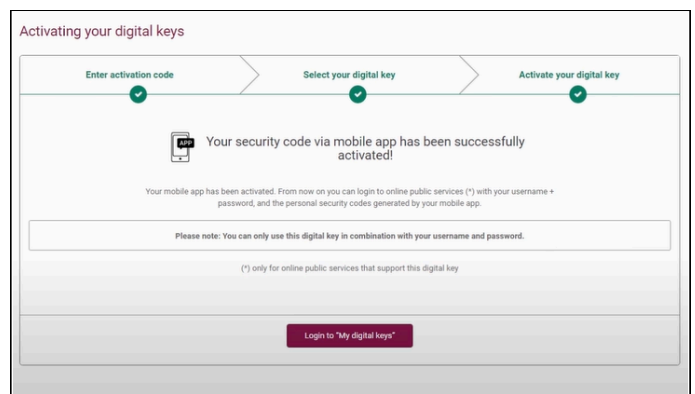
Activating your digital keys

Enter activation code

Select your digital key

Activate your digital key

APP

Your security code via mobile app has been successfully activated!

Your mobile app has been activated. From now on you can login to online public services (*) with your username + password, and the personal security codes generated by your mobile app.

Please note: You can only use this digital key in combination with your username and password.

(*) only for online public services that support this digital key

Login to "My digital keys"